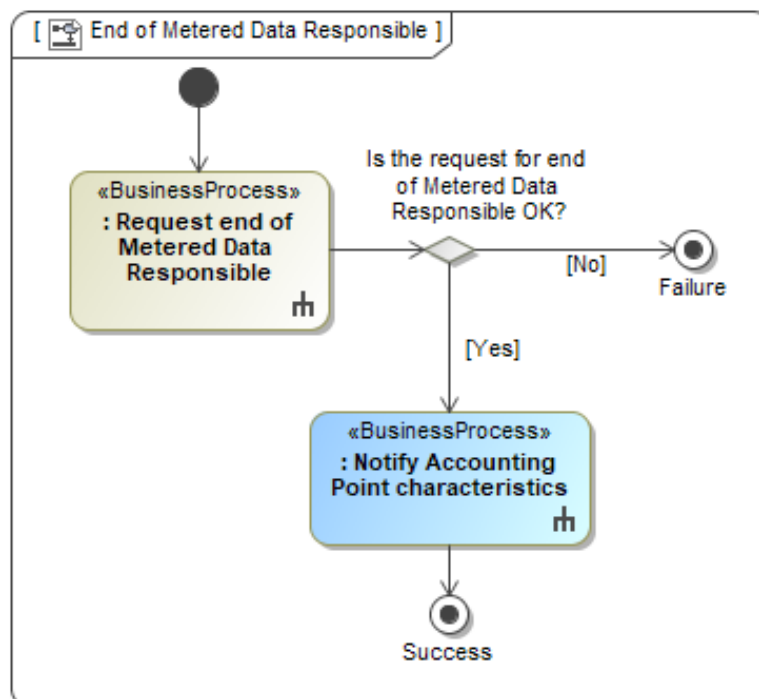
[ End of Metered Data Responsible ]

«BusinessProcess»
: Request end of Metered Data Responsible

Is the request for end of Metered Data Responsible OK?

[No]

Failure

[Yes]

«BusinessProcess»
: Notify Accounting Point characteristics

Success